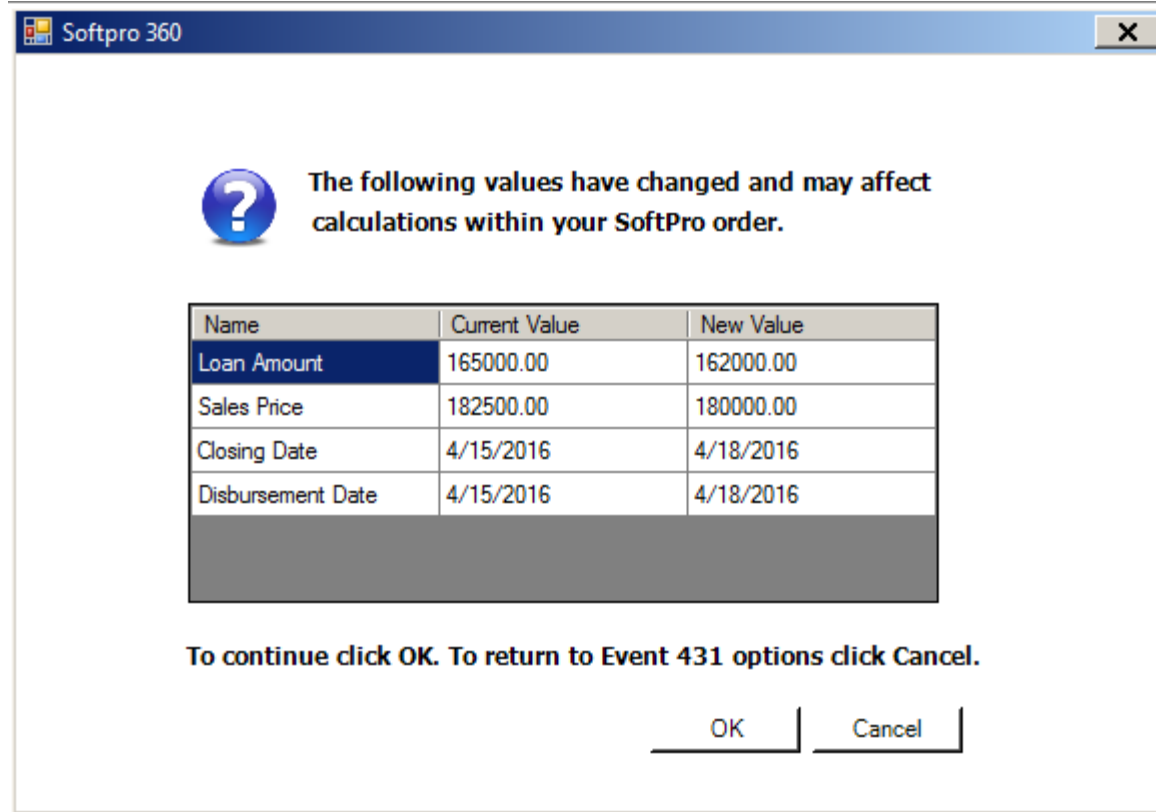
Softpro 360

The following values have changed and may affect calculations within your SoftPro order.

| Name | Current Value | New Value |
|---|---|---|
| Loan Amount | 165000.00 | 162000.00 |
| Sales Price | 182500.00 | 180000.00 |
| Closing Date | 4/15/2016 | 4/18/2016 |
| Disbursement Date | 4/15/2016 | 4/18/2016 |

To continue click OK. To return to Event 431 options click Cancel.

OK Cancel